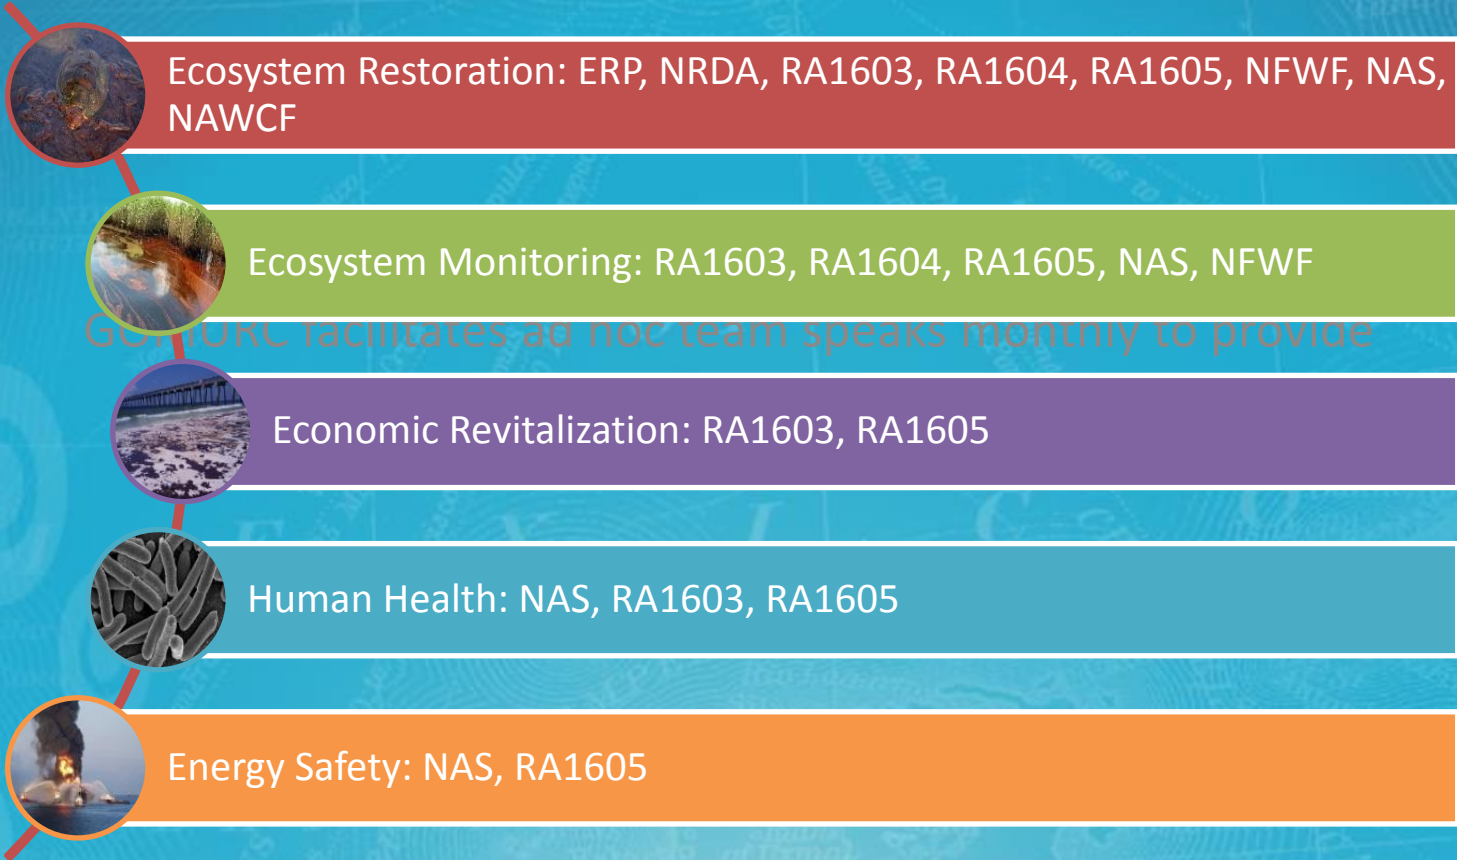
Ecosystem Restoration: ERP, NRDA, RA1603, RA1604, RA1605, NFWF, NAS, NAWCF

Ecosystem Monitoring: RA1603, RA1604, RA1605, NAS, NFWF

G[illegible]URC facilitates ad hoc team speaks monthly to provide

Economic Revitalization: RA1603, RA1605

Human Health: NAS, RA1603, RA1605

Energy Safety: NAS, RA1605